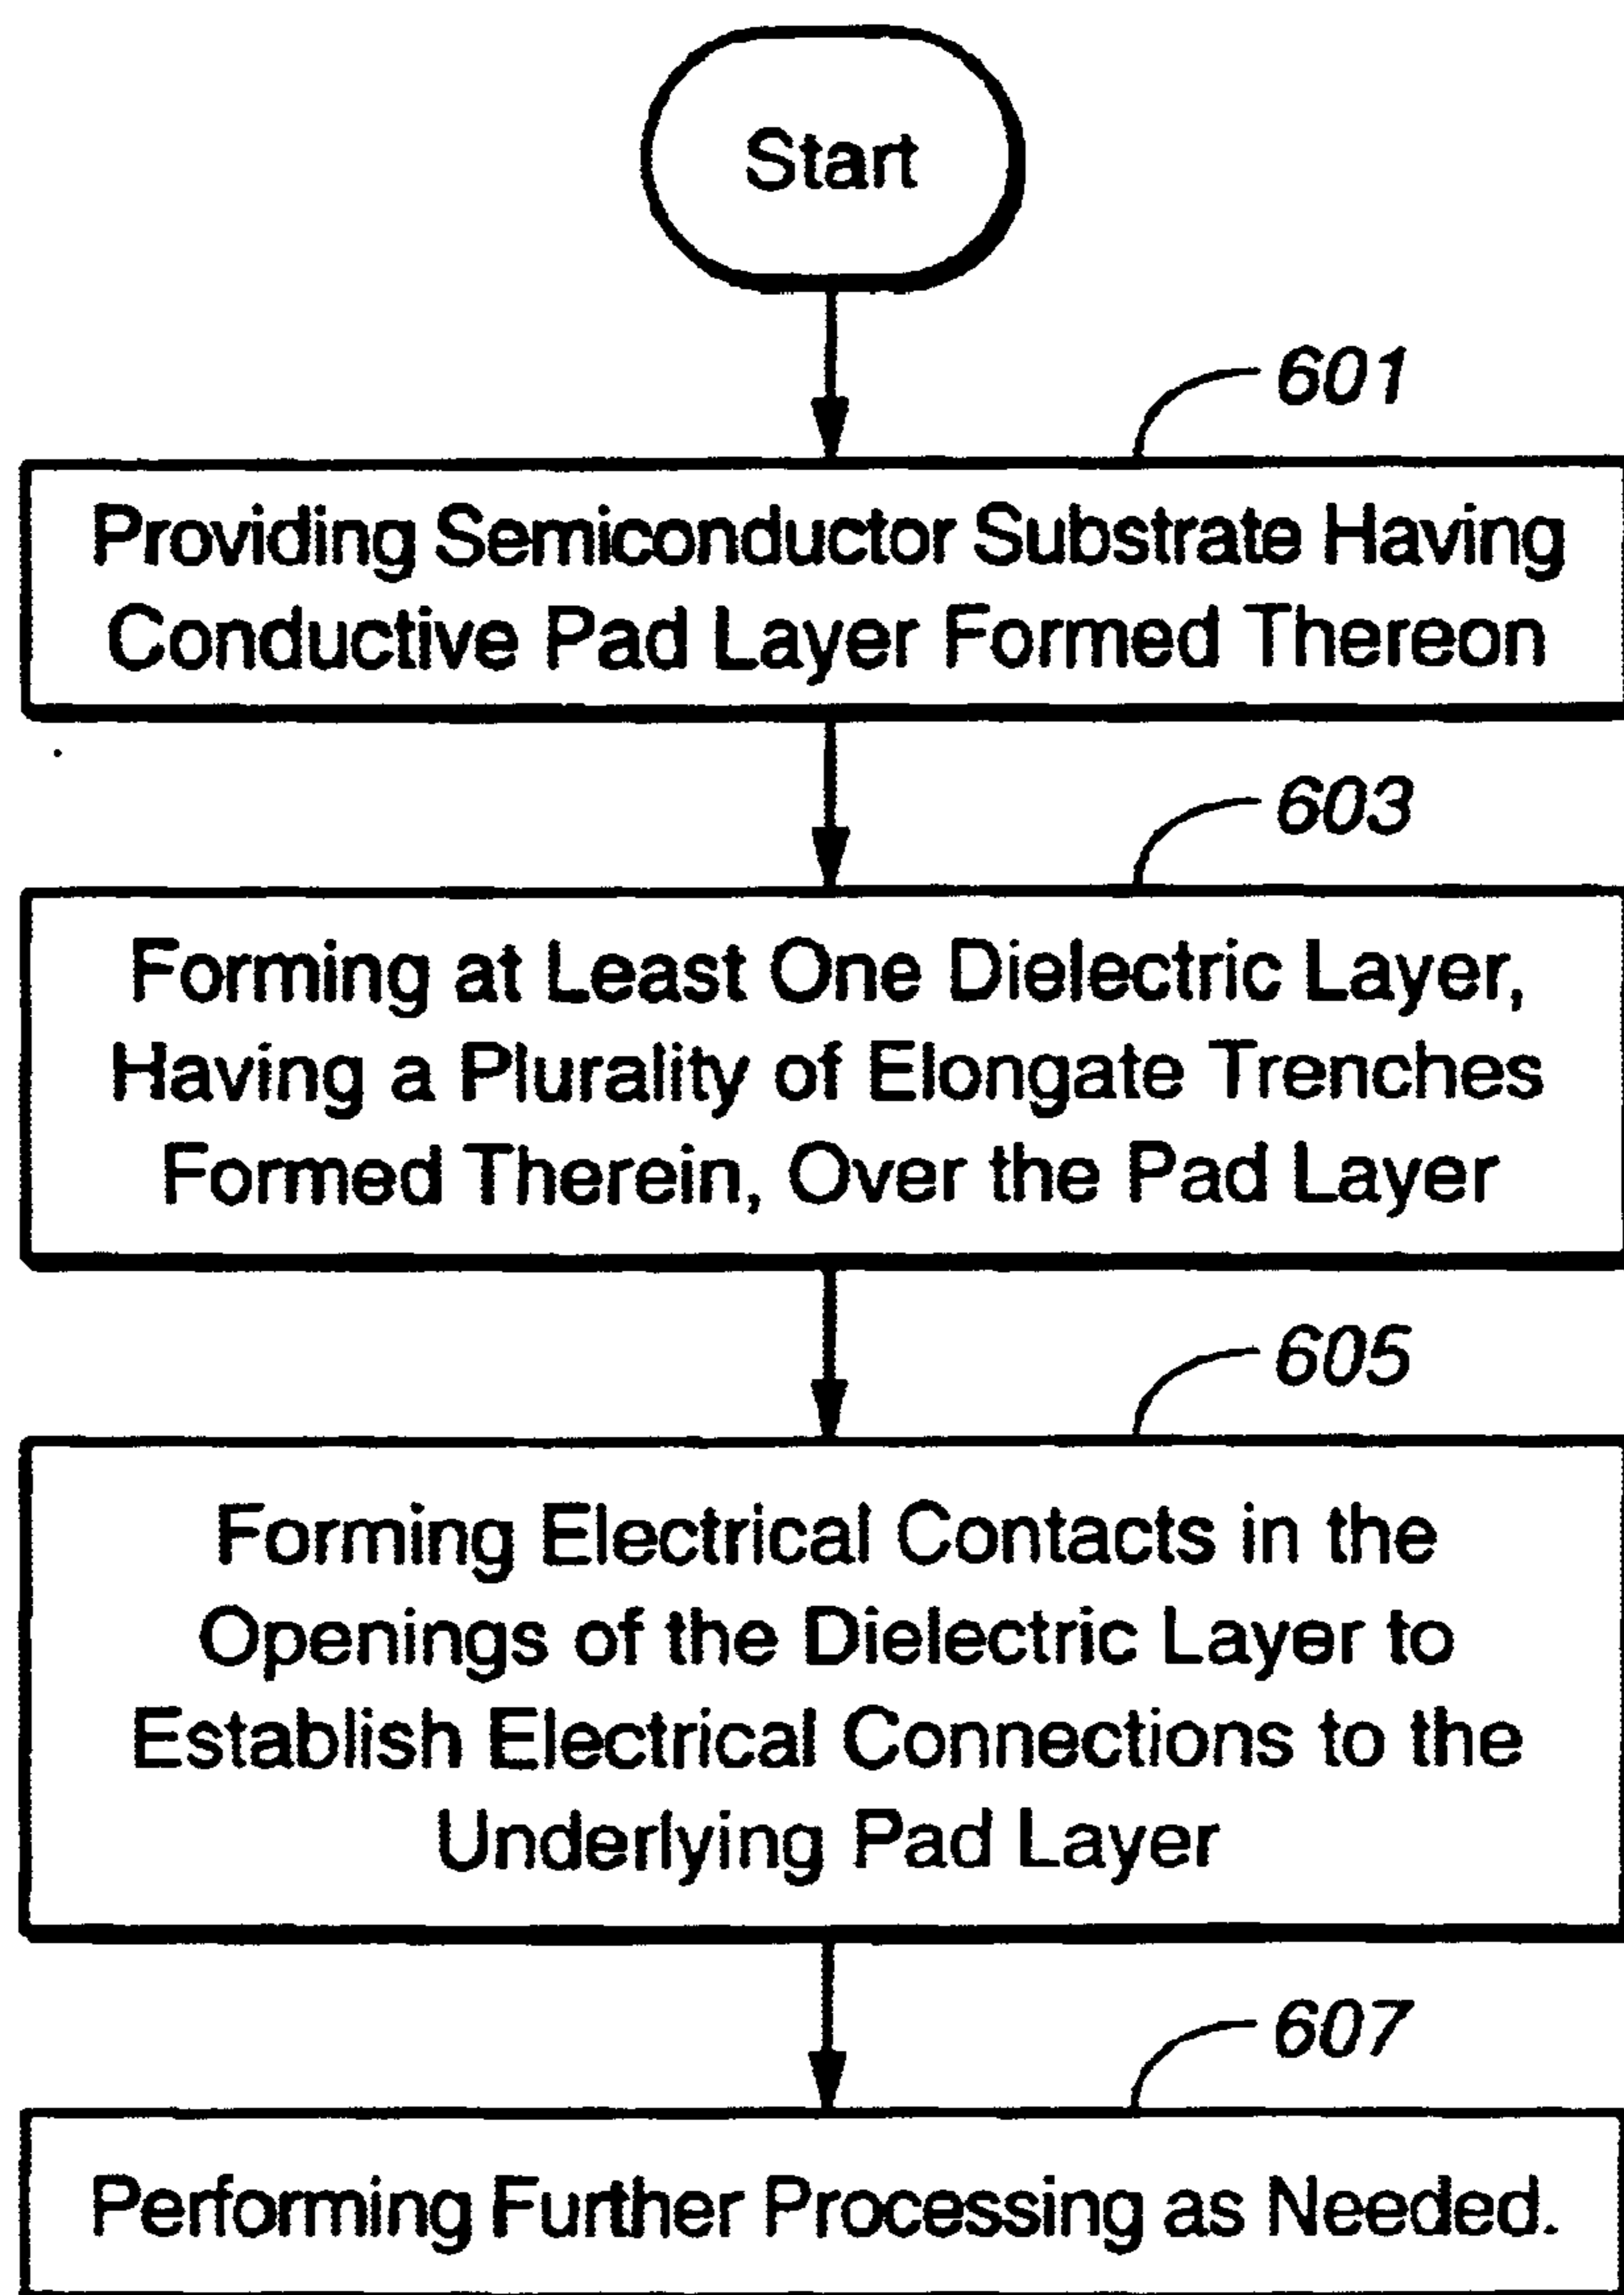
Start

601

Providing Semiconductor Substrate Having Conductive Pad Layer Formed Thereon

603

Forming at Least One Dielectric Layer, Having a Plurality of Elongate Trenches Formed Therein, Over the Pad Layer

605

Forming Electrical Contacts in the Openings of the Dielectric Layer to Establish Electrical Connections to the Underlying Pad Layer

607

Performing Further Processing as Needed.